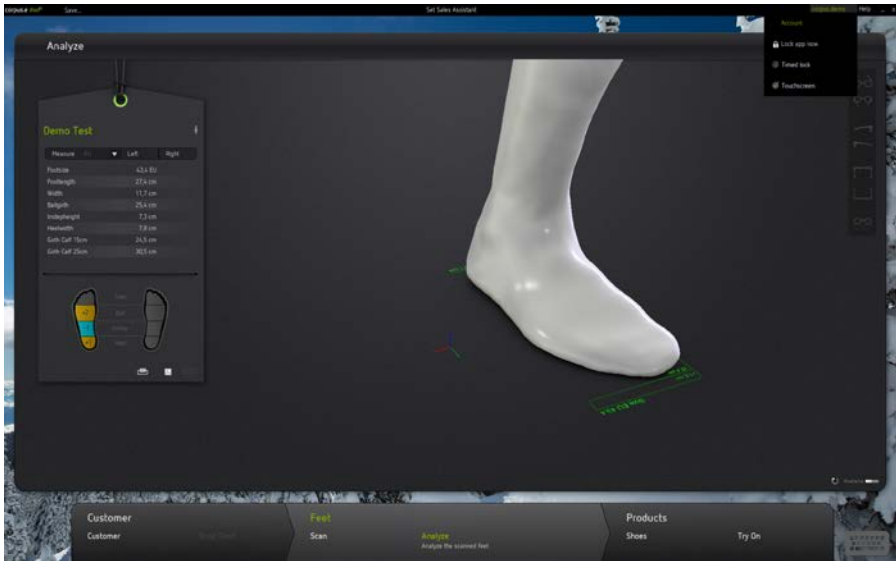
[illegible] Save...

Set Sales Assistant

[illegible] Help

Account

Lock app now

Timed lock

Touchscreen

Analyze

Demo Test

Measure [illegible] Left Right

| | |
|---|---|
| Footsize | 43,4 EU |
| Footlength | 27,4 cm |
| Width | 11,7 cm |
| Ballgirth | 25,4 cm |
| Instepheight | 7,3 cm |
| Heelwidth | 7,8 cm |
| Girth Calf 15cm | 24,5 cm |
| Girth Calf 25cm | 30,5 cm |

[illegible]

Customer

Customer

Feet

Scan

Analyze

Analyze the scanned feet

Products

Shoes

Try On